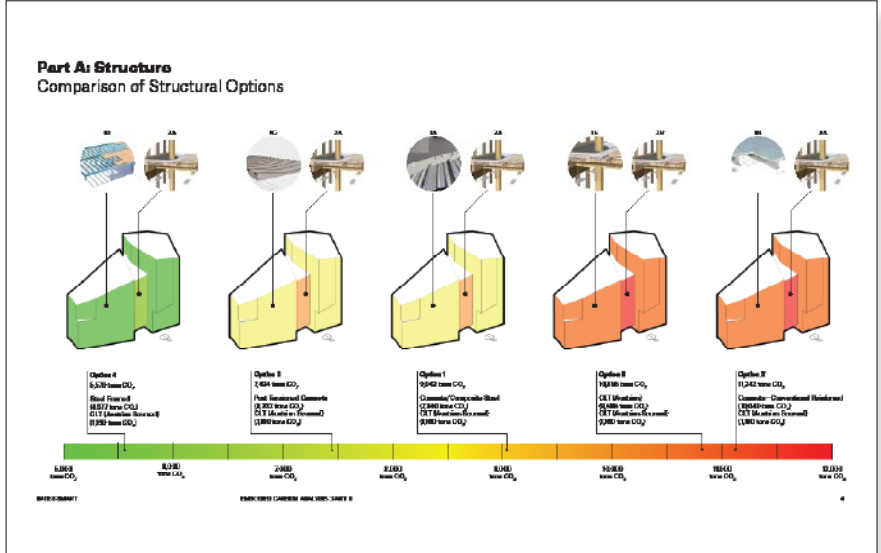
Part A: Structure
Comparison of Structural Options

Option 4
5,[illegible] tons $CO_2$
Steel Framed
([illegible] tons $CO_2$)
CLT (Austrian Sourced)
([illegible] tons $CO_2$)

Option 3
7,424 tons $CO_2$
Post Tensioned Concrete
([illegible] tons $CO_2$)
CLT (Austrian Sourced)
([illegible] tons $CO_2$)

Option 1
9,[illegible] tons $CO_2$
Concrete/Composite Steel
([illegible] tons $CO_2$)
CLT (Austrian Sourced)
([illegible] tons $CO_2$)

Option 5
10,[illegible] tons $CO_2$
CLT (Austrian)
([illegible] tons $CO_2$)
CLT (Austrian Sourced)
([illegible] tons $CO_2$)

Option 2
11,242 tons $CO_2$
Concrete - Conventional Reinforced
([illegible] tons $CO_2$)
CLT (Austrian Sourced)
([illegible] tons $CO_2$)

5,000 tons $CO_2$
6,000 tons $CO_2$
7,000 tons $CO_2$
8,000 tons $CO_2$
9,000 tons $CO_2$
10,000 tons $CO_2$
11,000 tons $CO_2$
12,000 tons $CO_2$

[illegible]
EMBODIED CARBON ANALYSIS - PART A
4